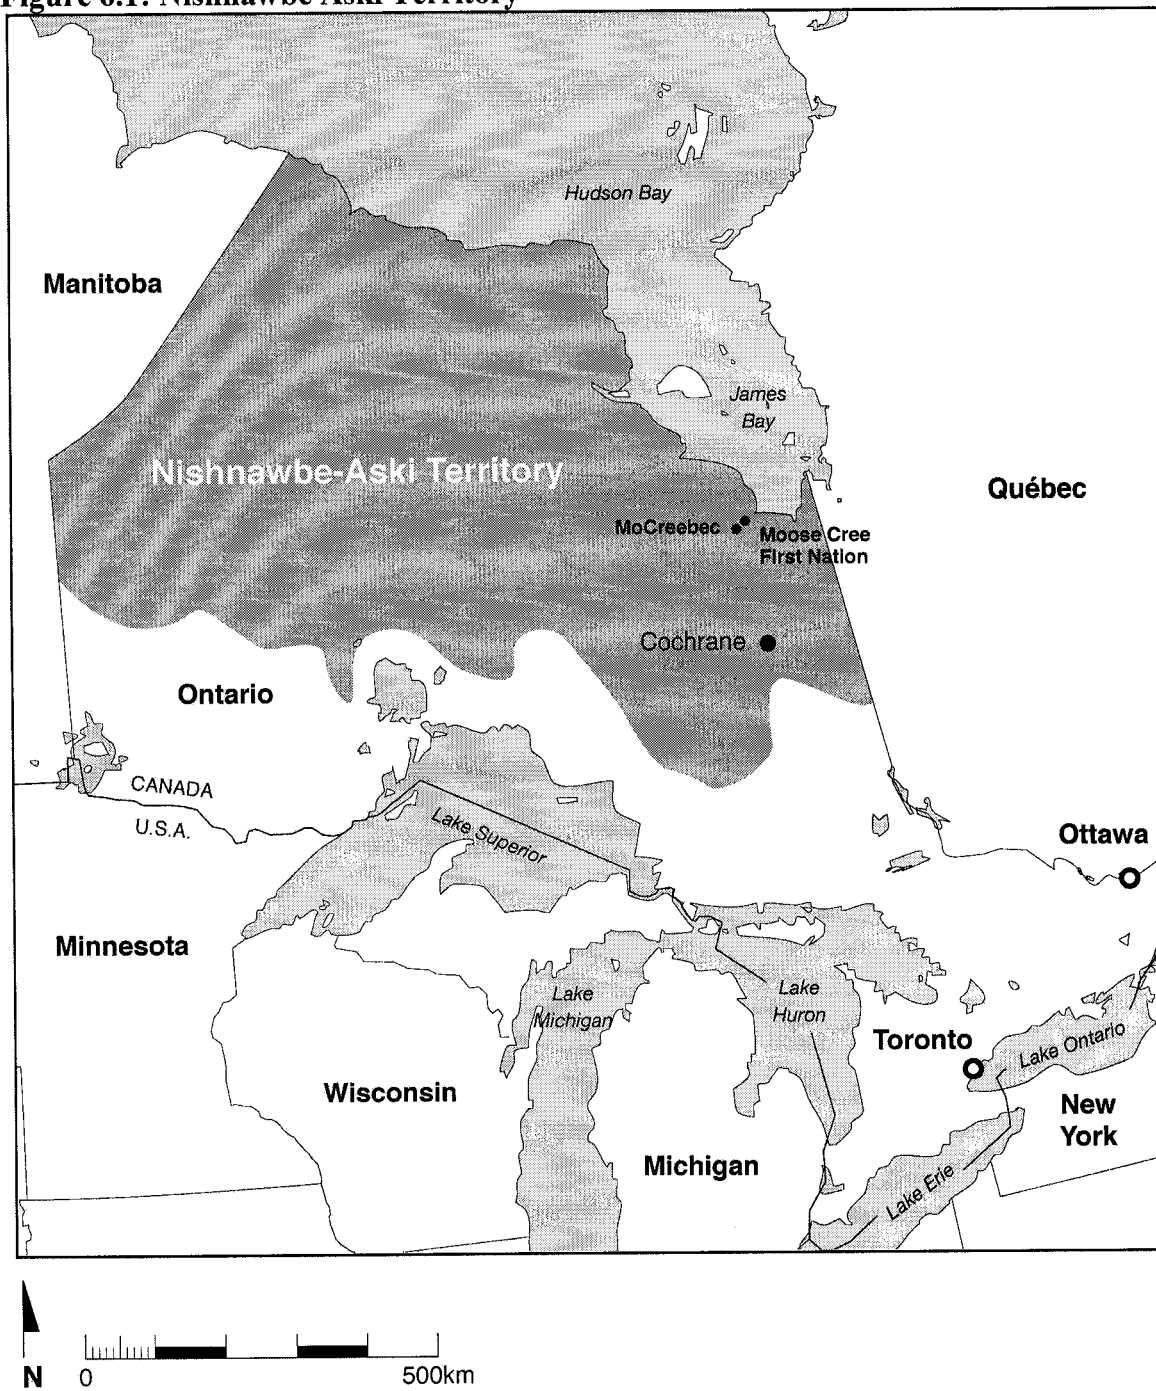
Figure 6.1: Nishnawbe-Aski Territory

Hudson Bay

Manitoba

James Bay

Nishnawbe-Aski Territory

Québec

MoCreebec

Moose Cree First Nation

Cochrane

Ontario

CANADA

U.S.A.

Lake Superior

Ottawa

Minnesota

Lake Michigan

Lake Huron

Toronto

Lake Ontario

Wisconsin

New York

Michigan

Lake Erie

N

0

500km